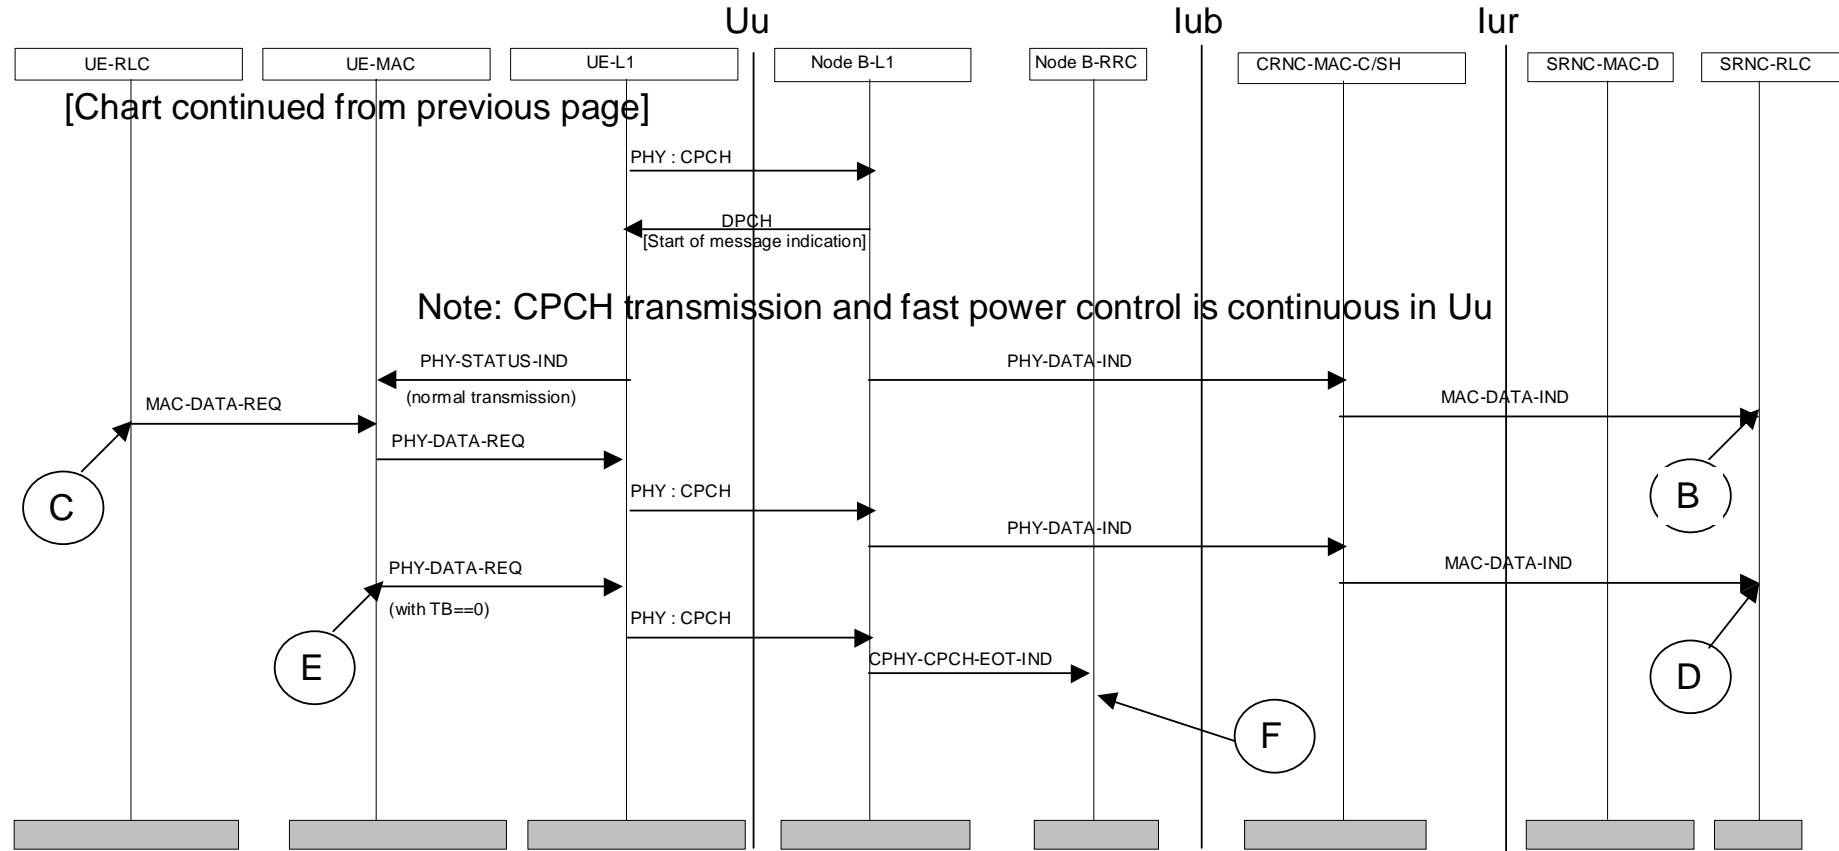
Uu

Iub

Iur

UE-RLC

UE-MAC

UE-L1

Node B-L1

Node B-RRC

CRNC-MAC-C/SH

SRNC-MAC-D

SRNC-RLC

[Chart continued from previous page]

PHY : CPCH

DPCH
[Start of message indication]

Note: CPCH transmission and fast power control is continuous in Uu

PHY-STATUS-IND
(normal transmission)

PHY-DATA-IND

MAC-DATA-REQ

MAC-DATA-IND

PHY-DATA-REQ

C

B

PHY : CPCH

PHY-DATA-IND

PHY-DATA-REQ
(with TB==0)

MAC-DATA-IND

PHY : CPCH

E

CPHY-CPCH-EOT-IND

D

F